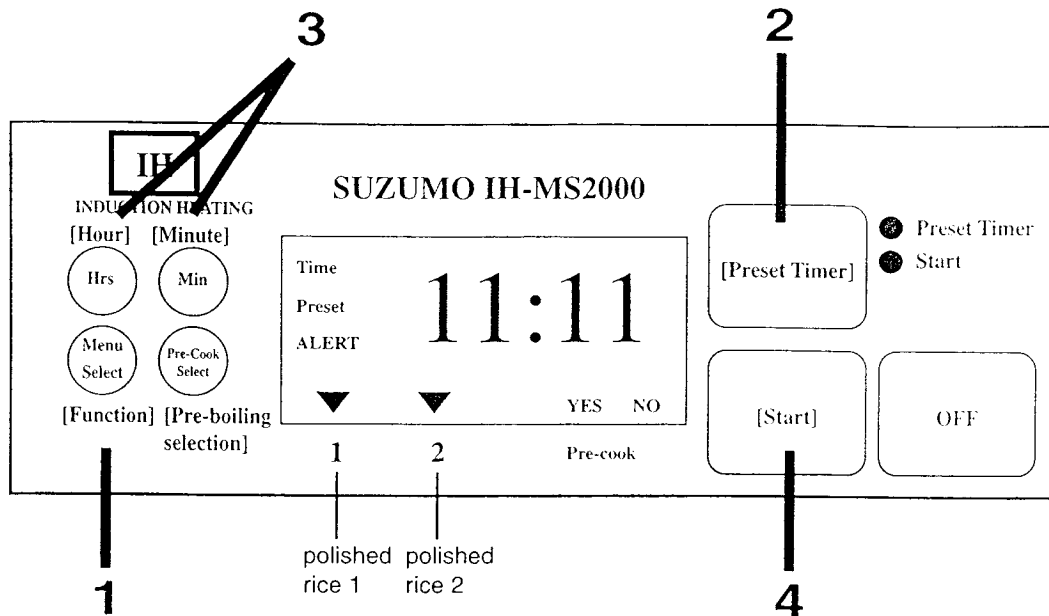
3

2

IH

INDUCTION HEATING

SUZUMO IH-MS2000

[Hour] [Minute]

Hrs

Min

Menu Select

Pre-Cook Select

[Function] [Pre-boiling selection]

Time

Preset

ALERT

11:11

YES NO

1 2

Pre-cook

[Preset Timer]

Preset Timer

Start

[Start]

OFF

polished rice 1

polished rice 2

1

4